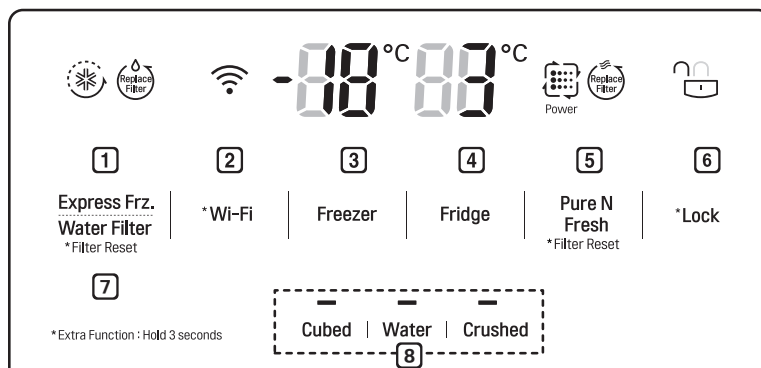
Replace Filter

°C °C

Replace Filter

Power

1
Express Frz.
Water Filter
*Filter Reset

2
*Wi-Fi

3
Freezer

4
Fridge

5
Pure N Fresh
*Filter Reset

6
*Lock

7

*Extra Function : Hold 3 seconds

Cubed | Water | Crushed

8